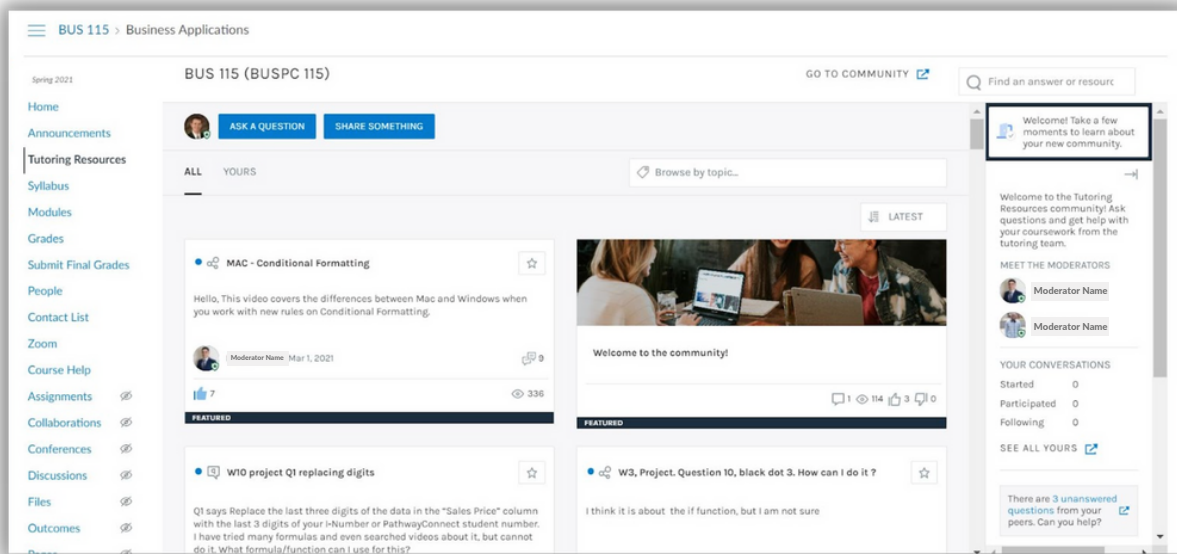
BUS 115 > Business Applications

Spring 2021

Home
Announcements
Tutoring Resources
Syllabus
Modules
Grades
Submit Final Grades
People
Contact List
Zoom
Course Help
Assignments
Collaborations
Conferences
Discussions
Files
Outcomes

BUS 115 (BUSPC 115)

GO TO COMMUNITY

Find an answer or resourc

ASK A QUESTION
SHARE SOMETHING

ALL
YOURS

Browse by topic...

LATEST

MAC - Conditional Formatting

Hello, This video covers the differences between Mac and Windows when you work with new rules on Conditional Formatting.

Moderator Name Mar 1, 2021

0

7

336

FEATURED

Welcome to the community!

1 114 3 0

FEATURED

W10 project Q1 replacing digits

Q1 says Replace the last three digits of the data in the "Sales Price" column with the last 3 digits of your I-Number or PathwayConnect student number. I have tried many formulas and even searched videos about it, but cannot do it. What formula/function can I use for this?

W3, Project. Question 10, black dot 3. How can I do it ?

I think it is about the if function, but I am not sure

Welcome! Take a few moments to learn about your new community.

Welcome to the Tutoring Resources community! Ask questions and get help with your coursework from the tutoring team.

MEET THE MODERATORS

Moderator Name

Moderator Name

YOUR CONVERSATIONS

Started 0
Participated 0
Following 0

SEE ALL YOURS

There are 3 unanswered questions from your peers. Can you help?